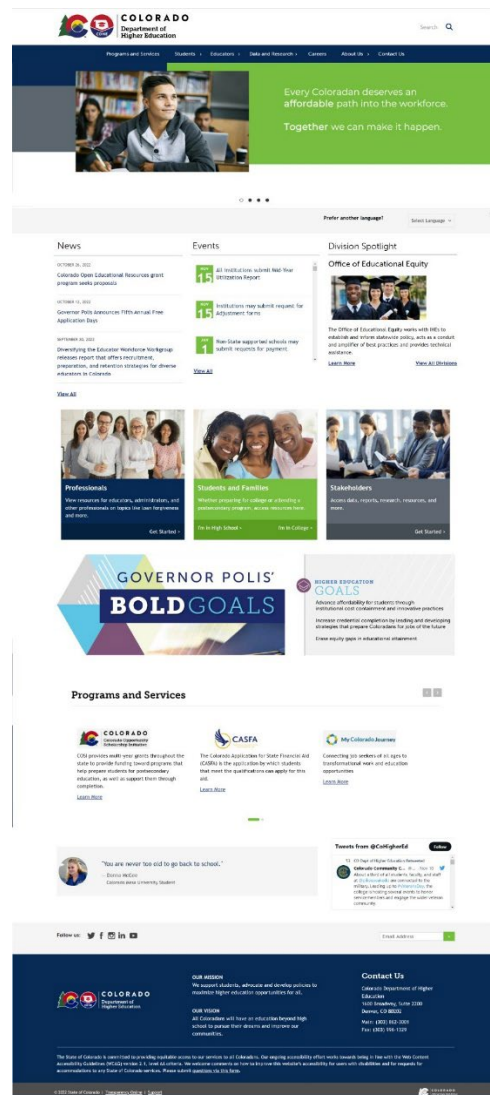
COLORADO
Department of Higher Education

Search

Programs and Services | Students › | Educators › | Data and Research › | Careers | About Us › | Contact Us

Every Coloradan deserves an affordable path into the workforce.

Together we can make it happen.

Prefer another language? Select Language

News

OCTOBER 26, 2022
Colorado Open Educational Resources grant program seeks proposals

OCTOBER 13, 2022
Governor Polis Announces Fifth Annual Free Application Days

SEPTEMBER 30, 2022
Diversifying the Educator Workforce Workgroup releases report that offers recruitment, preparation, and retention strategies for diverse educators in Colorado

View All

Events

NOV 15
All Institutions submit Mid-Year Utilization Report

NOV 15
Institutions may submit request for Adjustment forms

DEC 1
Non-State supported schools may submit requests for payment

View All

Division Spotlight

Office of Educational Equity

The Office of Educational Equity works with IHEs to establish and inform statewide policy, acts as a conduit and amplifier of best practices and provides technical assistance.

Learn More
View All Divisions

Professionals
View resources for educators, administrators, and other professionals on topics like loan forgiveness and more.
Get Started ›

Students and Families
Whether preparing for college or attending a postsecondary program, access resources here.
I'm In High School › | I'm In College ›

Stakeholders
Access data, reports, research, resources, and more.
Get Started ›

GOVERNOR POLIS' BOLD GOALS

HIGHER EDUCATION GOALS
Advance affordability for students through institutional cost containment and innovative practices
Increase credential completion by leading and developing strategies that prepare Coloradans for jobs of the future
Erase equity gaps in educational attainment

Programs and Services

COLORADO
Colorado Opportunity Scholarship Initiative
COSI provides multi-year grants throughout the state to provide funding toward programs that help prepare students for postsecondary education, as well as support them through completion.
Learn More

CASFA
The Colorado Application for State Financial Aid (CASFA) is the application by which students that meet the qualifications can apply for this aid.
Learn More

My Colorado Journey
Connecting job seekers of all ages to transformational work and education opportunities
Learn More

"You are never too old to go back to school."
— Donna McGee
Colorado State University Student

Tweets from @CoHigherEd
Follow
Colorado Community C... @... · Nov 10
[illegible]

Follow us:

Email Address

COLORADO
Department of Higher Education

OUR MISSION
We support students, advocate and develop policies to maximize higher education opportunities for all.

OUR VISION
All Coloradans will have an education beyond high school to pursue their dreams and improve our communities.

Contact Us
Colorado Department of Higher Education
1600 Broadway, Suite 2200
Denver, CO 80202
Main: (303) 862-3001
Fax: (303) 996-1329

The State of Colorado is committed to providing equitable access to our services to all Coloradans. Our ongoing accessibility effort works towards being in line with the Web Content Accessibility Guidelines (WCAG) version 2.1, level AA criteria. We welcome comments on how to improve this website's accessibility for users with disabilities and for requests for accommodations to any State of Colorado services. Please submit questions via this form.

© 2022 State of Colorado | Transparency Online | Support

COLORADO